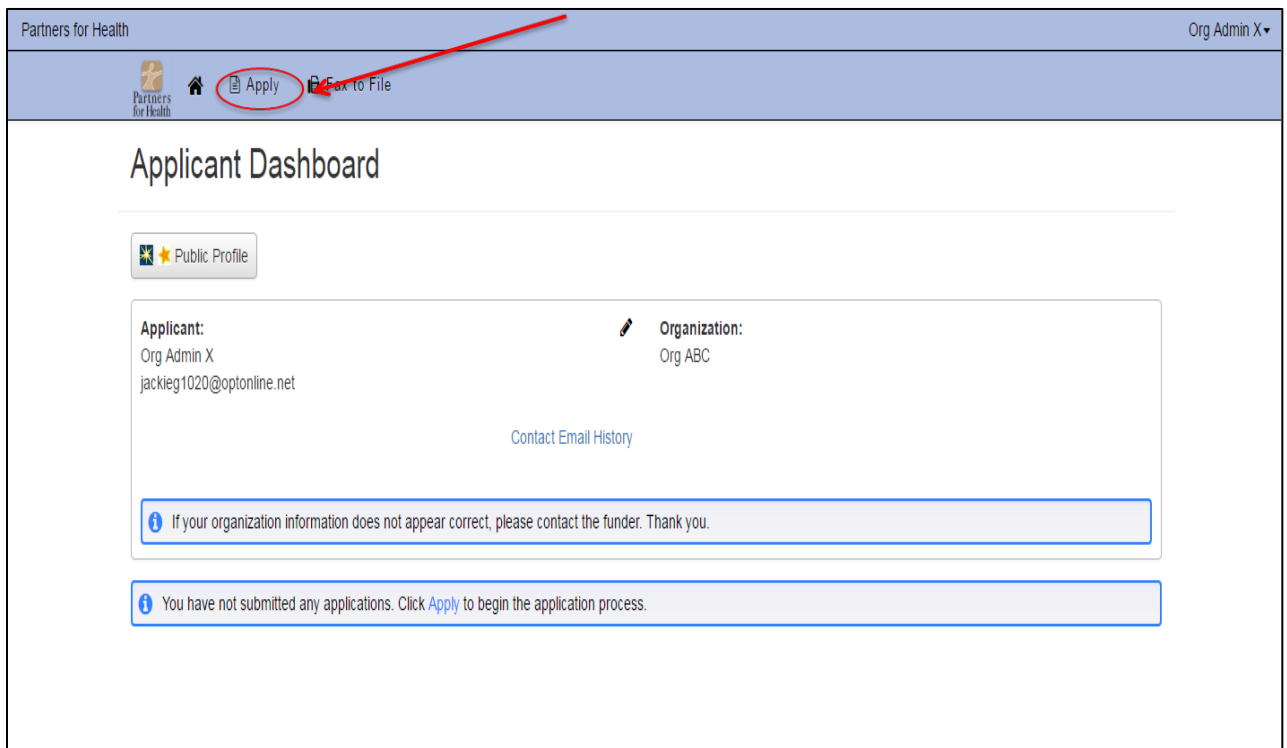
Partners for Health

Org Admin X

Partners for Health

Apply

Fax to File

Applicant Dashboard

Public Profile

Applicant:
Org Admin X
jackieg1020@optonline.net

Organization:
Org ABC

Contact Email History

If your organization information does not appear correct, please contact the funder. Thank you.

You have not submitted any applications. Click Apply to begin the application process.